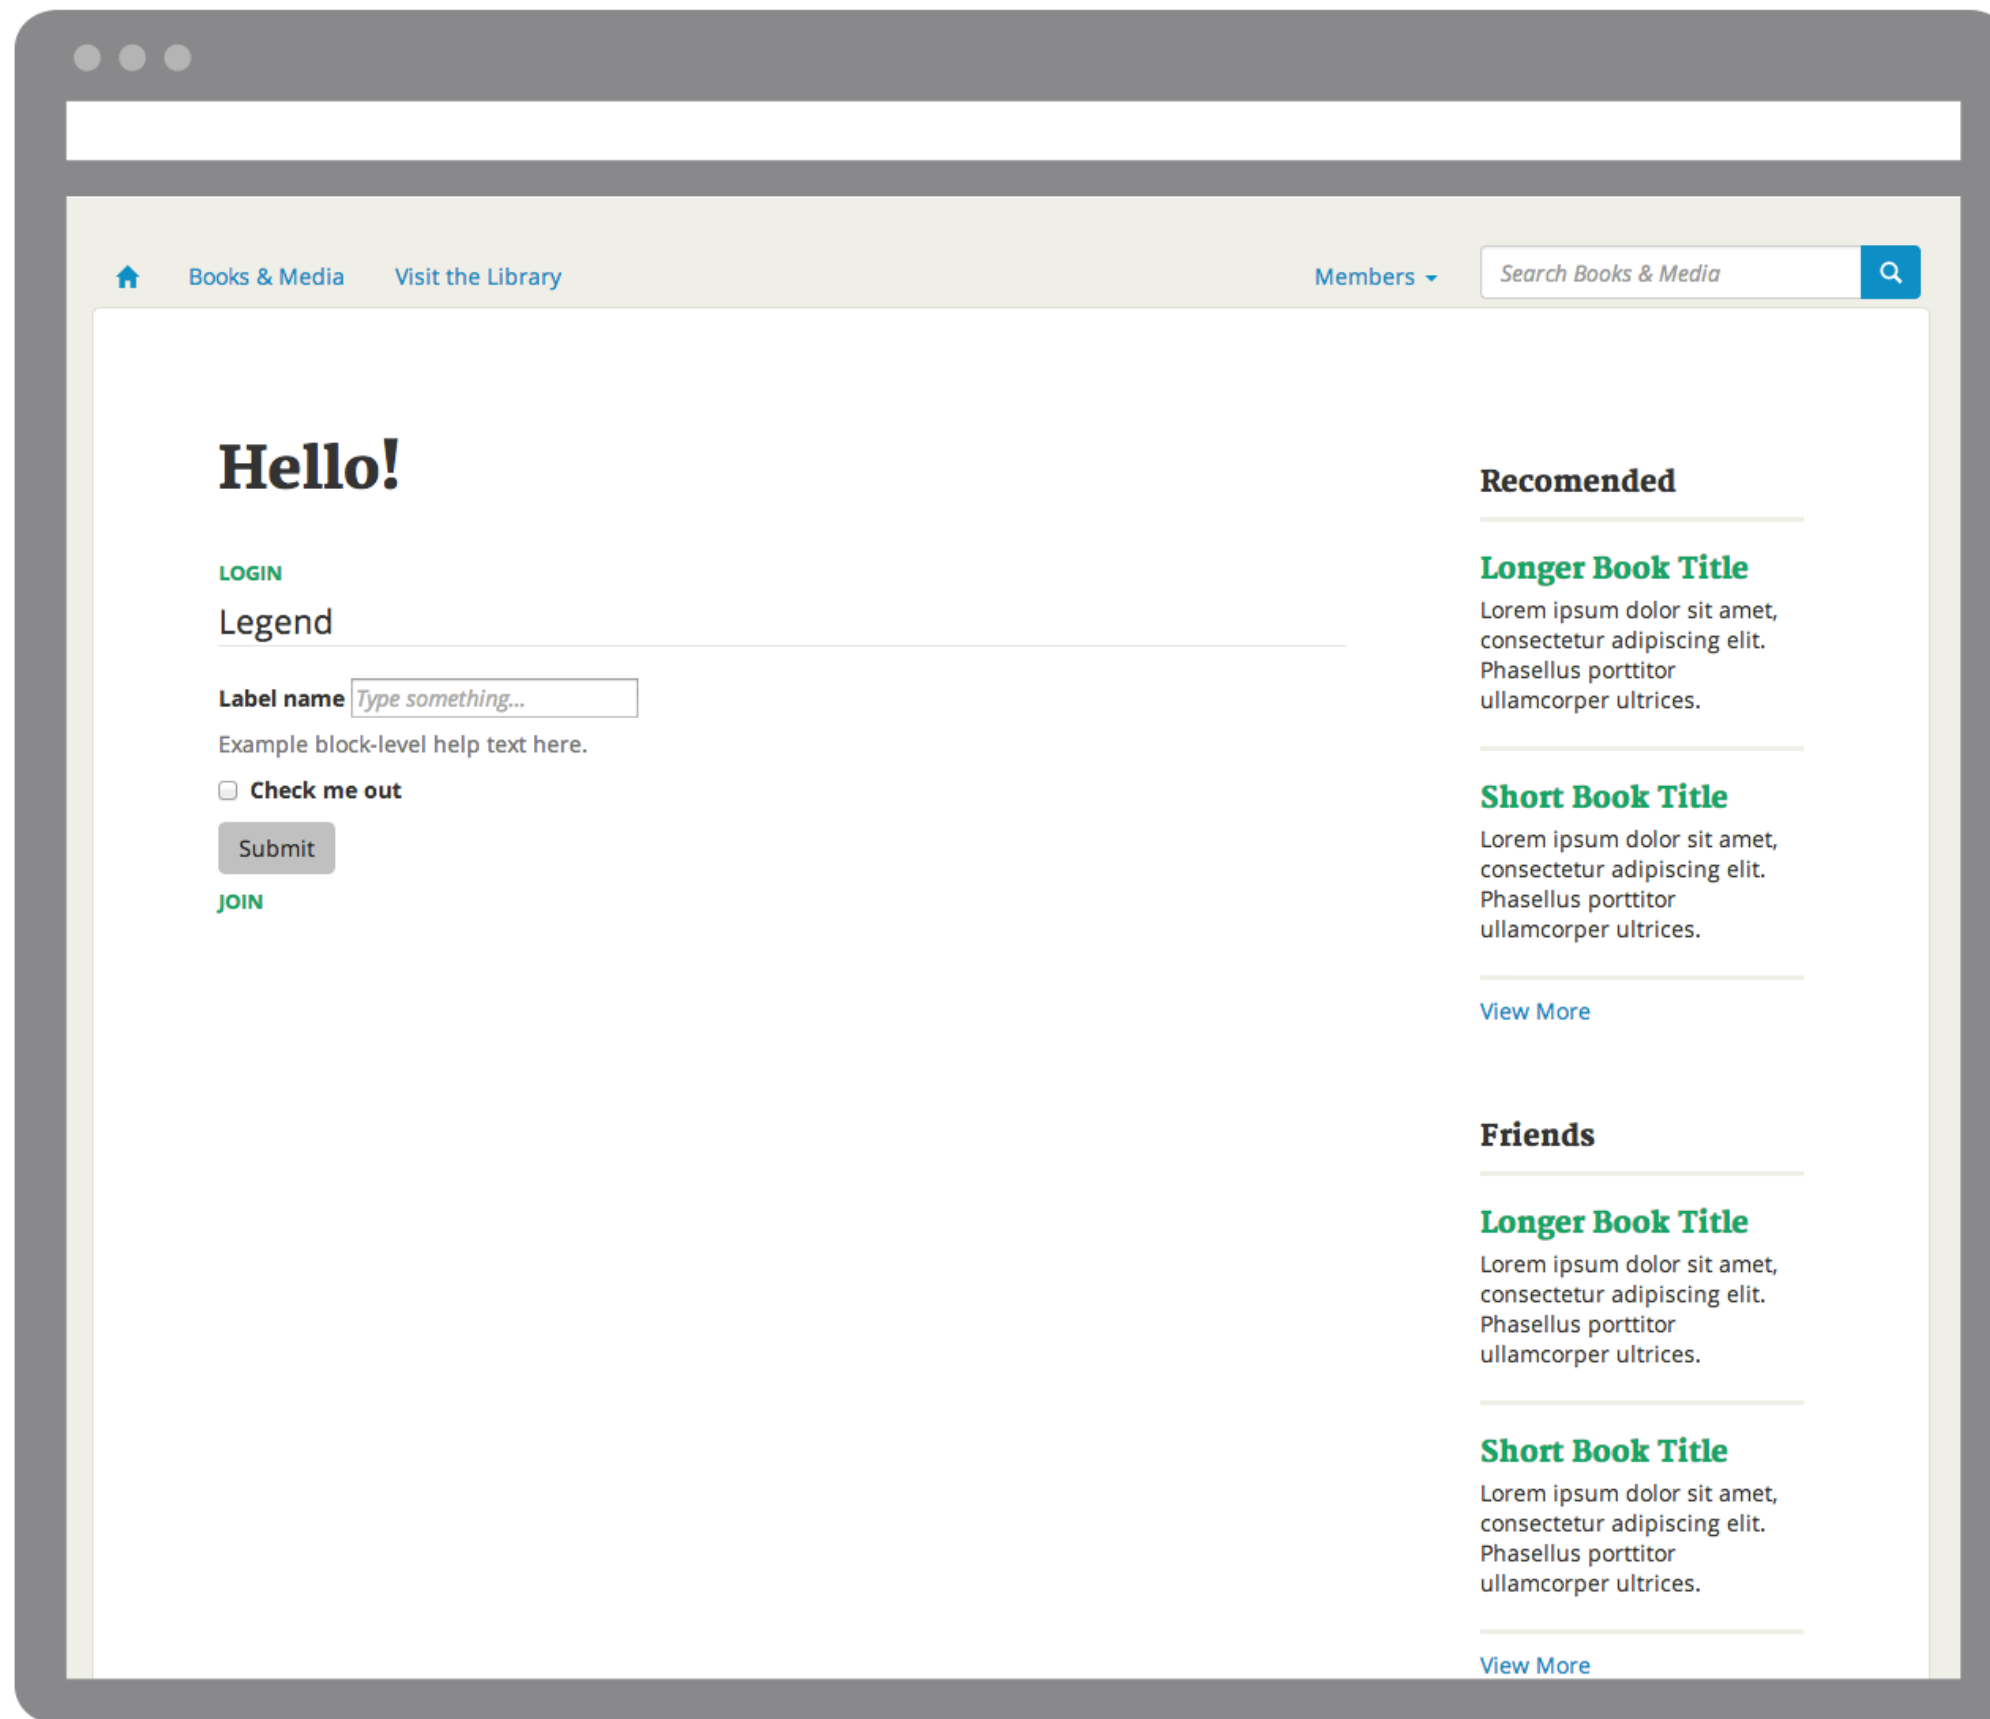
Books & Media Visit the Library Members

Search Books & Media

Hello!

LOGIN

Legend

Label name Type something...

Example block-level help text here.

Check me out

Submit

JOIN

Recomended

Longer Book Title

Lorem ipsum dolor sit amet, consectetur adipiscing elit. Phasellus porttitor ullamcorper ultrices.

Short Book Title

Lorem ipsum dolor sit amet, consectetur adipiscing elit. Phasellus porttitor ullamcorper ultrices.

View More

Friends

Longer Book Title

Lorem ipsum dolor sit amet, consectetur adipiscing elit. Phasellus porttitor ullamcorper ultrices.

Short Book Title

Lorem ipsum dolor sit amet, consectetur adipiscing elit. Phasellus porttitor ullamcorper ultrices.

View More